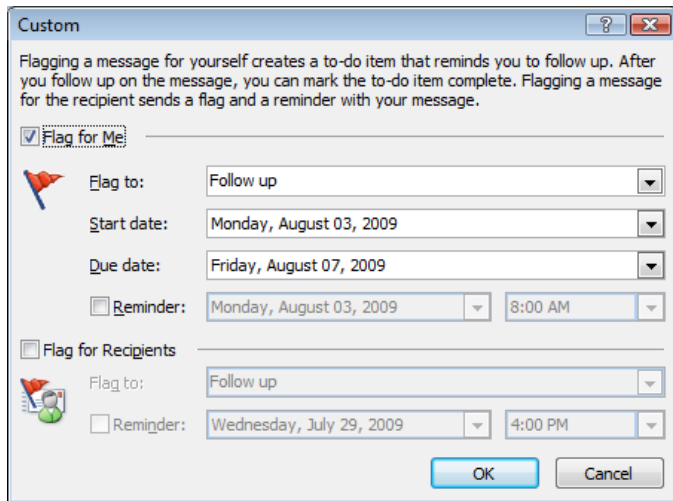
Custom

?

Flagging a message for yourself creates a to-do item that reminds you to follow up. After you follow up on the message, you can mark the to-do item complete. Flagging a message for the recipient sends a flag and a reminder with your message.

Flag for Me

Flag to: Follow up

Start date: Monday, August 03, 2009

Due date: Friday, August 07, 2009

Reminder: Monday, August 03, 2009 8:00 AM

Flag for Recipients

Flag to: Follow up

Reminder: Wednesday, July 29, 2009 4:00 PM

OK Cancel